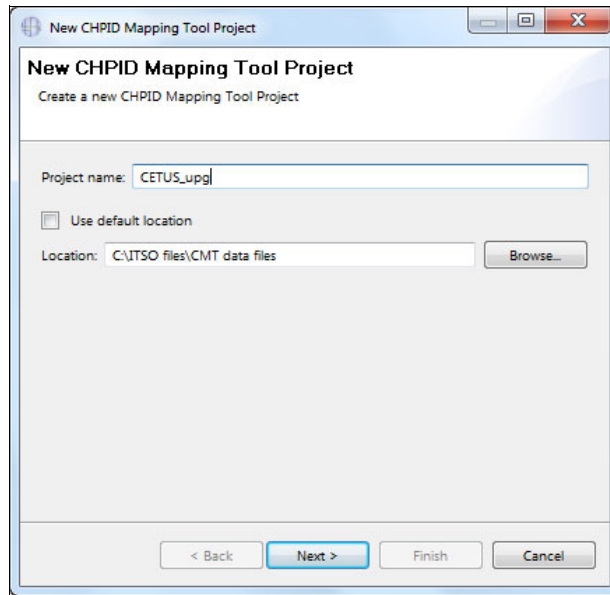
New CHPID Mapping Tool Project

New CHPID Mapping Tool Project

Create a new CHPID Mapping Tool Project

Project name: CETUS_upg

Use default location

Location: C:\ITSO files\CMT data files

Browse...

< Back

Next >

Finish

Cancel